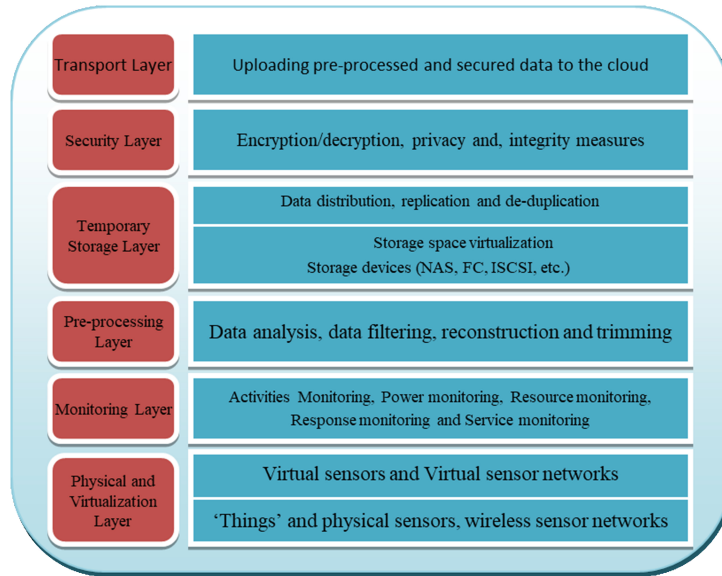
Transport Layer

Uploading pre-processed and secured data to the cloud

Security Layer

Encryption/decryption, privacy and, integrity measures

Temporary Storage Layer

Data distribution, replication and de-duplication

Storage space virtualization
Storage devices (NAS, FC, ISCSI, etc.)

Pre-processing Layer

Data analysis, data filtering, reconstruction and trimming

Monitoring Layer

Activities Monitoring, Power monitoring, Resource monitoring, Response monitoring and Service monitoring

Physical and Virtualization Layer

Virtual sensors and Virtual sensor networks

'Things' and physical sensors, wireless sensor networks